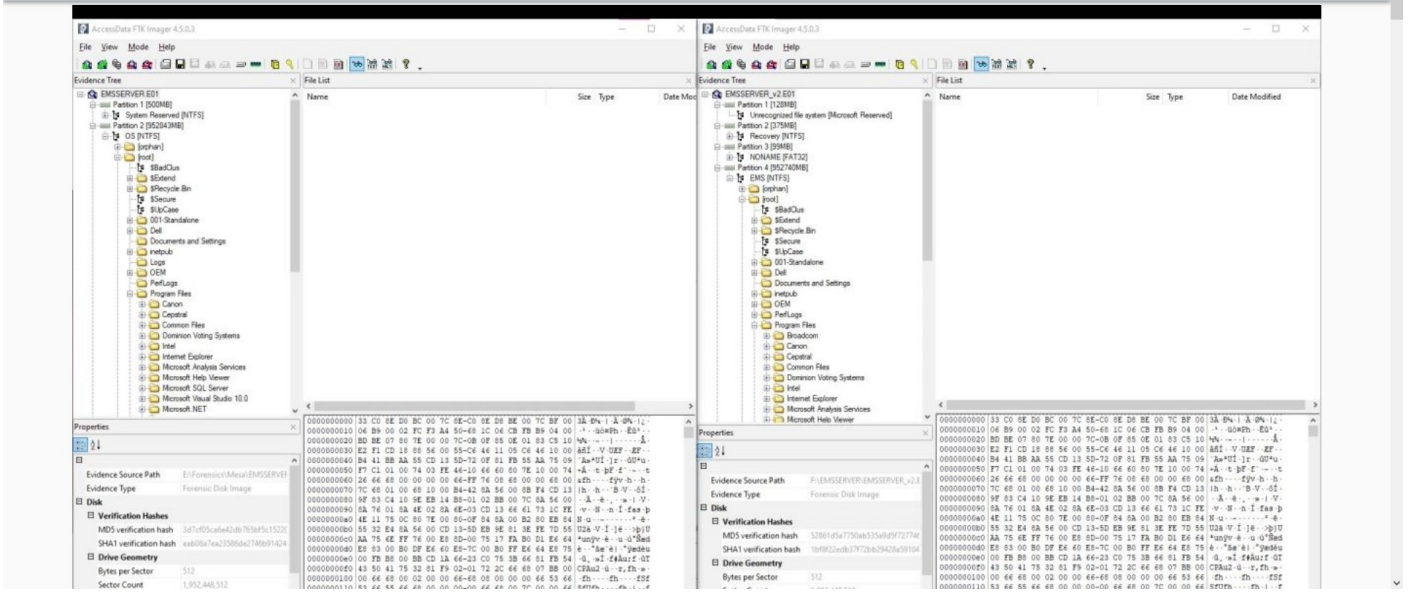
AccessData FTK Imager 4.5.0.3

File View Mode Help

Evidence Tree

EMSSERVER.E01
Partition 1 [500MB]
System Reserved [NTFS]
Partition 2 [952043MB]
OS [NTFS]
[orphan]
[root]
$BadClus
$Extend
$Recycle.Bin
$Secure
$UpCase
001-Standalone
Dell
Documents and Settings
inetpub
Logs
OEM
PerfLogs
Program Files
Canon
Cepstral
Common Files
Dominion Voting Systems
Intel
Internet Explorer
Microsoft Analysis Services
Microsoft Help Viewer
Microsoft SQL Server
Microsoft Visual Studio 10.0
Microsoft.NET

File List

Name | Size | Type | Date Mod

Properties

| | |
|---|---|
| Evidence Source Path | E:\Forensics\Mesa\EMSSERVEI |
| Evidence Type | Forensic Disk Image |
| Disk | |
| Verification Hashes | |
| MD5 verification hash | 3d7cf05ca6e42db765bf5c1522C |
| SHA1 verification hash | eab06a7ea23586de274fb91424 |
| Drive Geometry | |
| Bytes per Sector | 512 |
| Sector Count | 1,952,448,512 |

AccessData FTK Imager 4.5.0.3

File View Mode Help

Evidence Tree

EMSSERVER_v2.E01
Partition 1 [128MB]
Unrecognized file system [Microsoft Reserved]
Partition 2 [375MB]
Recovery [NTFS]
Partition 3 [99MB]
NONAME [FAT32]
Partition 4 [952740MB]
EMS [NTFS]
[orphan]
[root]
$BadClus
$Extend
$Recycle.Bin
$Secure
$UpCase
001-Standalone
Dell
Documents and Settings
inetpub
OEM
PerfLogs
Program Files
Broadcom
Canon
Cepstral
Common Files
Dominion Voting Systems
Intel
Internet Explorer
Microsoft Analysis Services
Microsoft Help Viewer

File List

Name | Size | Type | Date Modified

Properties

| | |
|---|---|
| Evidence Source Path | F:\EMSSERVER\EMSSERVER_v2.E |
| Evidence Type | Forensic Disk Image |
| Disk | |
| Verification Hashes | |
| MD5 verification hash | 52861d5a7750ab535a9d5f72774 |
| SHA1 verification hash | 1bf8f22edb37f72bb29428a59104 |
| Drive Geometry | |
| Bytes per Sector | 512 |